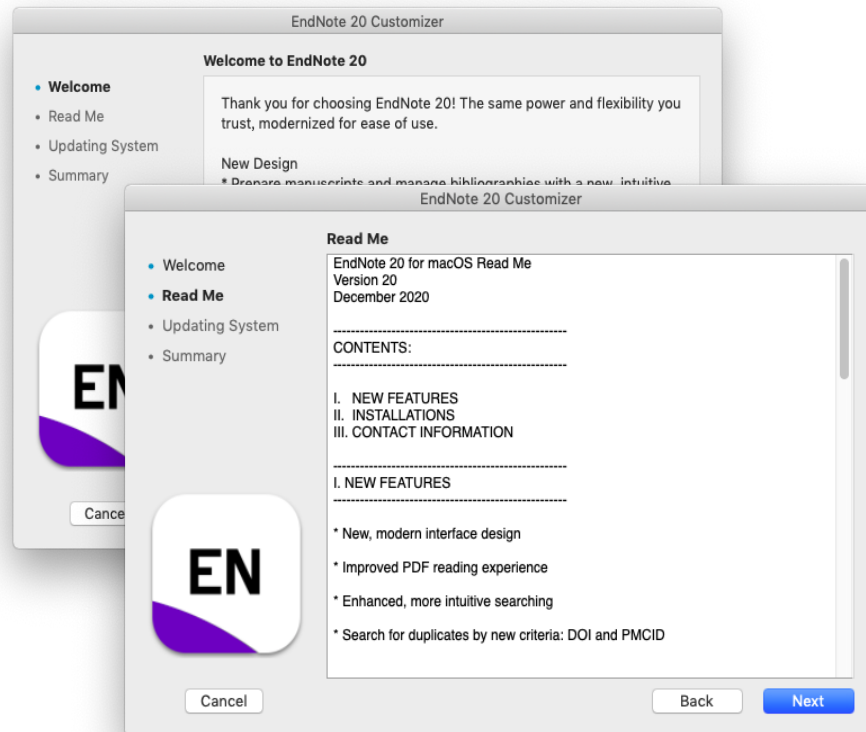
EndNote 20 Customizer

• Welcome
• Read Me
• Updating System
• Summary

Welcome to EndNote 20

Thank you for choosing EndNote 20! The same power and flexibility you trust, modernized for ease of use.

New Design
\* Prepare manuscripts and manage bibliographies with a new, intuitive

EN

Cance

EndNote 20 Customizer

• Welcome
• Read Me
• Updating System
• Summary

Read Me

EndNote 20 for macOS Read Me
Version 20
December 2020

-------------------------------------------------------
CONTENTS:
-------------------------------------------------------

I. NEW FEATURES
II. INSTALLATIONS
III. CONTACT INFORMATION

-------------------------------------------------------
I. NEW FEATURES
-------------------------------------------------------

\* New, modern interface design

\* Improved PDF reading experience

\* Enhanced, more intuitive searching

\* Search for duplicates by new criteria: DOI and PMCID

EN

Cancel

Back

Next